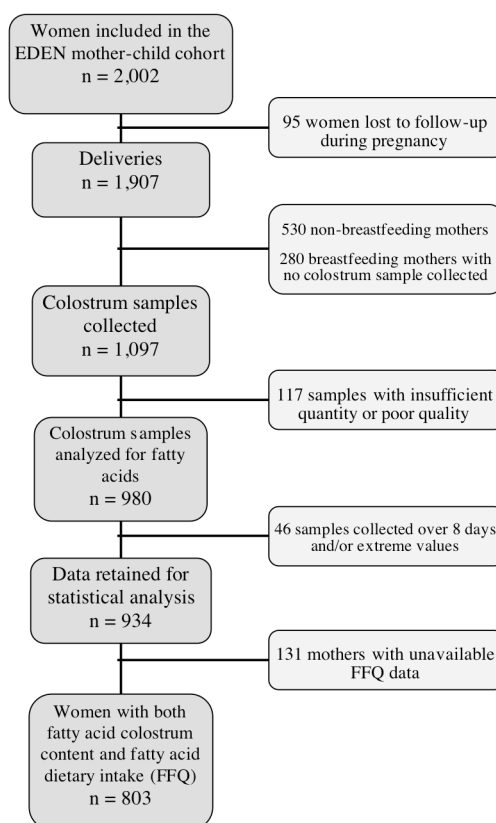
Women included in the EDEN mother-child cohort
n = 2,002

95 women lost to follow-up during pregnancy

Deliveries
n = 1,907

530 non-breastfeeding mothers

280 breastfeeding mothers with no colostrum sample collected

Colostrum samples collected
n = 1,097

117 samples with insufficient quantity or poor quality

Colostrum samples analyzed for fatty acids
n = 980

46 samples collected over 8 days and/or extreme values

Data retained for statistical analysis
n = 934

131 mothers with unavailable FFQ data

Women with both fatty acid colostrum content and fatty acid dietary intake (FFQ)
n = 803